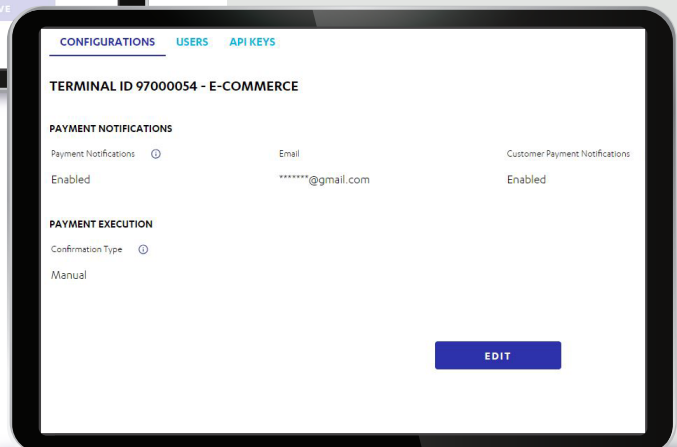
VE

CONFIGURATIONS USERS API KEYS

TERMINAL ID 97000054 - E-COMMERCE

PAYMENT NOTIFICATIONS

| Payment Notifications ⓘ | Email | Customer Payment Notifications |
|---|---|---|
| Enabled | *******@gmail.com | Enabled |

PAYMENT EXECUTION

Confirmation Type ⓘ

Manual

EDIT